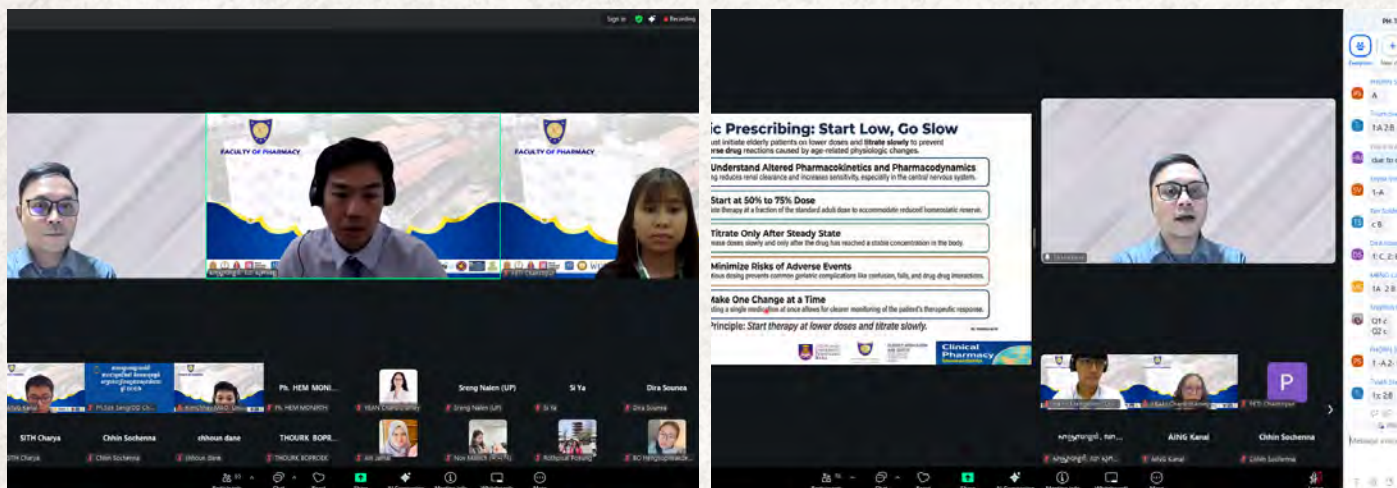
Sign in Recording

FACULTY OF PHARMACY

FACULTY OF PHARMACY

PETI Chanthyda

Ph. HEM MONI...
Ph. HEM MONIRITH

Sreng Nalen (UP)
Sreng Nalen (UP)

Si Ya
Si Ya

Dira Sounea
Dira Sounea

YEAN Chantvireakny

SITH Charya
SITH Charya

Chhin Sochenna
Chhin Sochenna

chhoun dane
chhoun dane

THOURK BOPR...
THOURK BOPRIDEK

Aili Jamal

Noor Malinda

Rotthonal Pichkan

BO Hengsophearde

ic Prescribing: Start Low, Go Slow

ust initiate elderly patients on lower doses and titrate slowly to prevent rse drug reactions caused by age-related physiologic changes.

Understand Altered Pharmacokinetics and Pharmacodynamics
ng reduces renal clearance and increases sensitivity, especially in the central nervous system.

Start at 50% to 75% Dose
ate therapy at a fraction of the standard adult dose to accommodate reduced homeostatic reserve.

Titrate Only After Steady State
ease doses slowly and only after the drug has reached a stable concentration in the body.

Minimize Risks of Adverse Events
ious dosing prevents common geriatric complications like confusion, falls, and drug-drug interactions.

Make One Change at a Time
ding a single medication at once allows for clearer monitoring of the patient's therapeutic response.

Principle: Start therapy at lower doses and titrate slowly.

Clinical Pharmacy

AING Kanal
AING Kanal

Chhin Sochenna
Chhin Sochenna

P
PETI Chanthyda

A
1A 2B
due to
1-A
c B
1: C, 2:
1A 2B
Q1 c
Q2 c
1-A 2-
1c 2B

Message